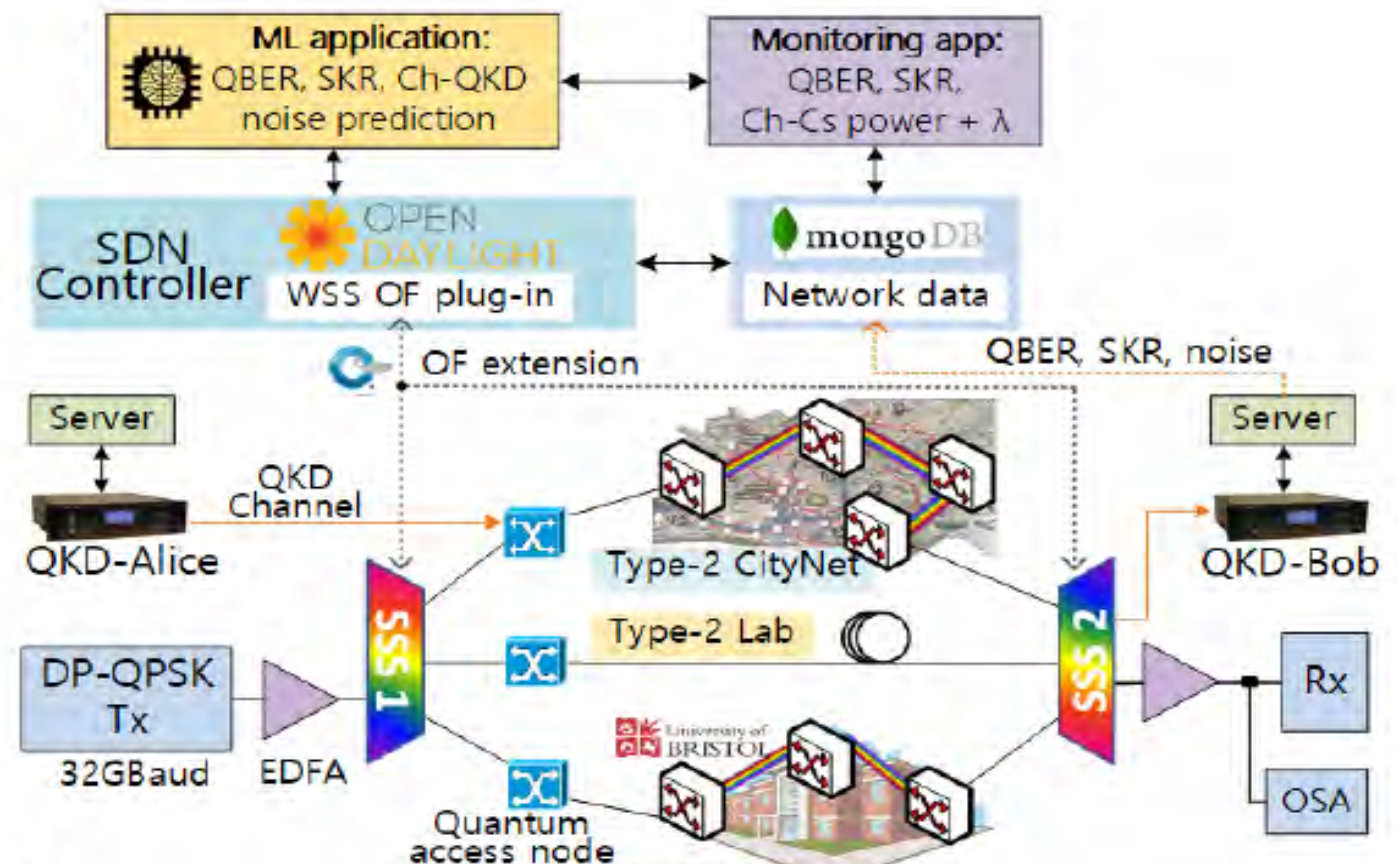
ML application:
QBER, SKR, Ch-QKD noise prediction

Monitoring app:
QBER, SKR, Ch-Cs power + λ

SDN Controller

OPEN DAYLIGHT
WSS OF plug-in

mongoDB
Network data

OF extension

QBER, SKR, noise

Server

Server

QKD Channel

QKD-Alice

QKD-Bob

Type-2 CityNet

Type-2 Lab

SSS 1

SSS 2

DP-QPSK Tx
32GBaud

EDFA

Rx

OSA

University of BRISTOL

Quantum access node